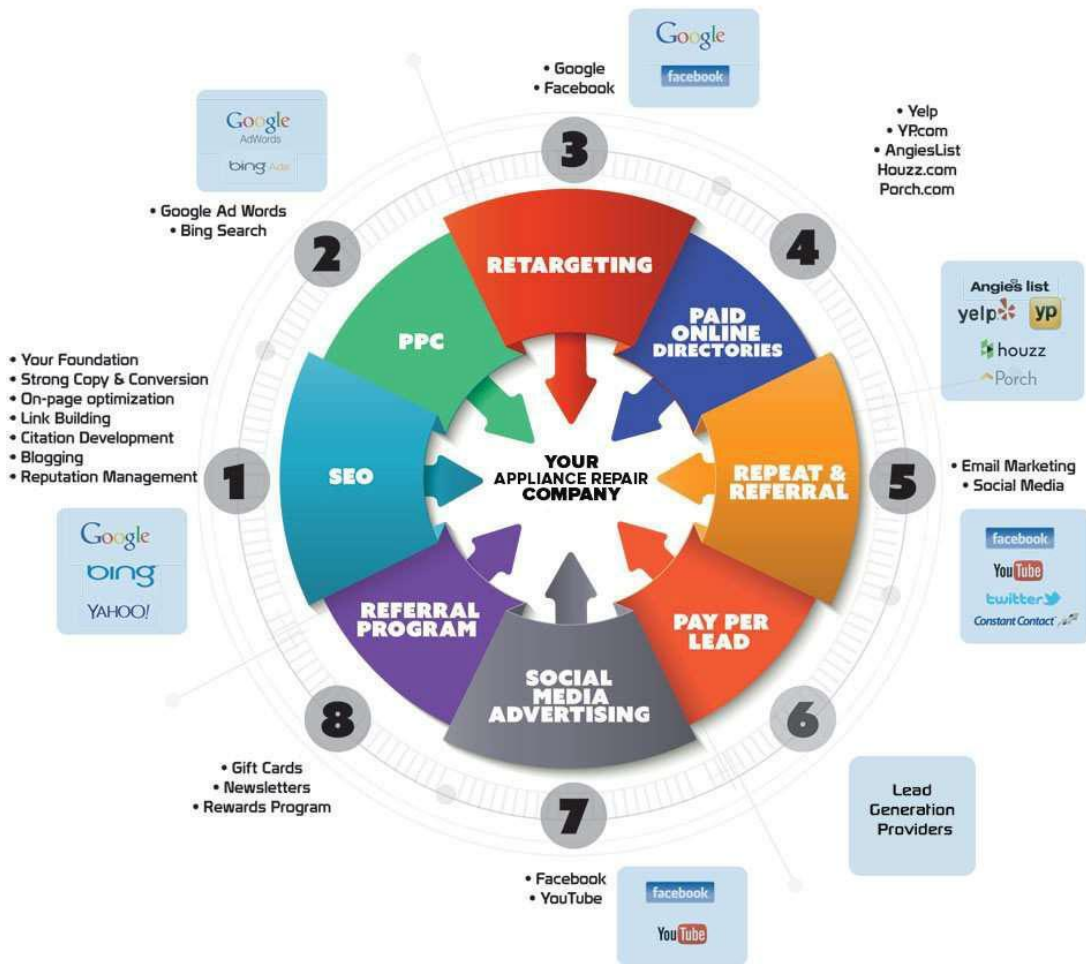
Google
facebook

• Google
• Facebook

3

Google
AdWords
bing Ads

• Google Ad Words
• Bing Search

2

• Yelp
• YP.com
• AngiesList
Houzz.com
Porch.com

4

Angies list
yelp
yp
houzz
Porch

RETARGETING

PPC

PAID ONLINE DIRECTORIES

• Your Foundation
• Strong Copy & Conversion
• On-page optimization
• Link Building
• Citation Development
• Blogging
• Reputation Management

1

SEO

YOUR APPLIANCE REPAIR COMPANY

REPEAT & REFERRAL

5

• Email Marketing
• Social Media

Google
bing
YAHOO!

facebook
YouTube
twitter
Constant Contact

REFERRAL PROGRAM

PAY PER LEAD

SOCIAL MEDIA ADVERTISING

8

6

• Gift Cards
• Newsletters
• Rewards Program

7

Lead Generation Providers

• Facebook
• YouTube

facebook
YouTube